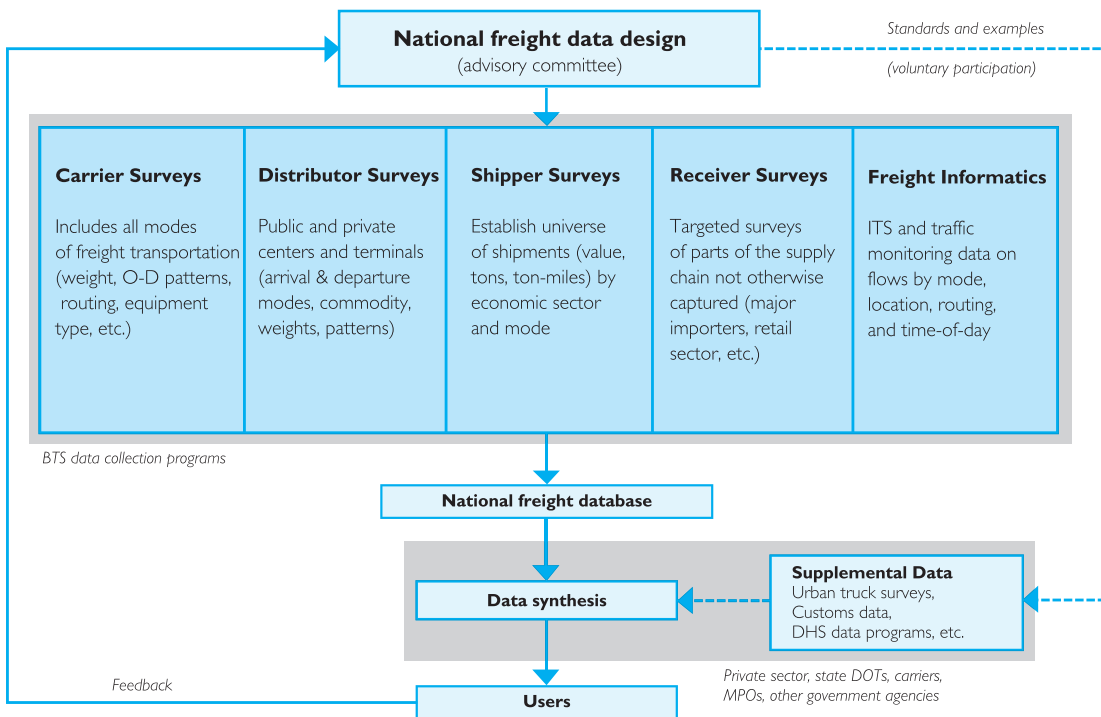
National freight data design
(advisory committee)

Standards and examples

(voluntary participation)

Carrier Surveys

Includes all modes of freight transportation (weight, O-D patterns, routing, equipment type, etc.)

Distributor Surveys

Public and private centers and terminals (arrival & departure modes, commodity, weights, patterns)

Shipper Surveys

Establish universe of shipments (value, tons, ton-miles) by economic sector and mode

Receiver Surveys

Targeted surveys of parts of the supply chain not otherwise captured (major importers, retail sector, etc.)

Freight Informatics

ITS and traffic monitoring data on flows by mode, location, routing, and time-of-day

BTS data collection programs

National freight database

Data synthesis

Supplemental Data
Urban truck surveys,
Customs data,
DHS data programs, etc.

Private sector, state DOTs, carriers, MPOs, other government agencies

Feedback

Users